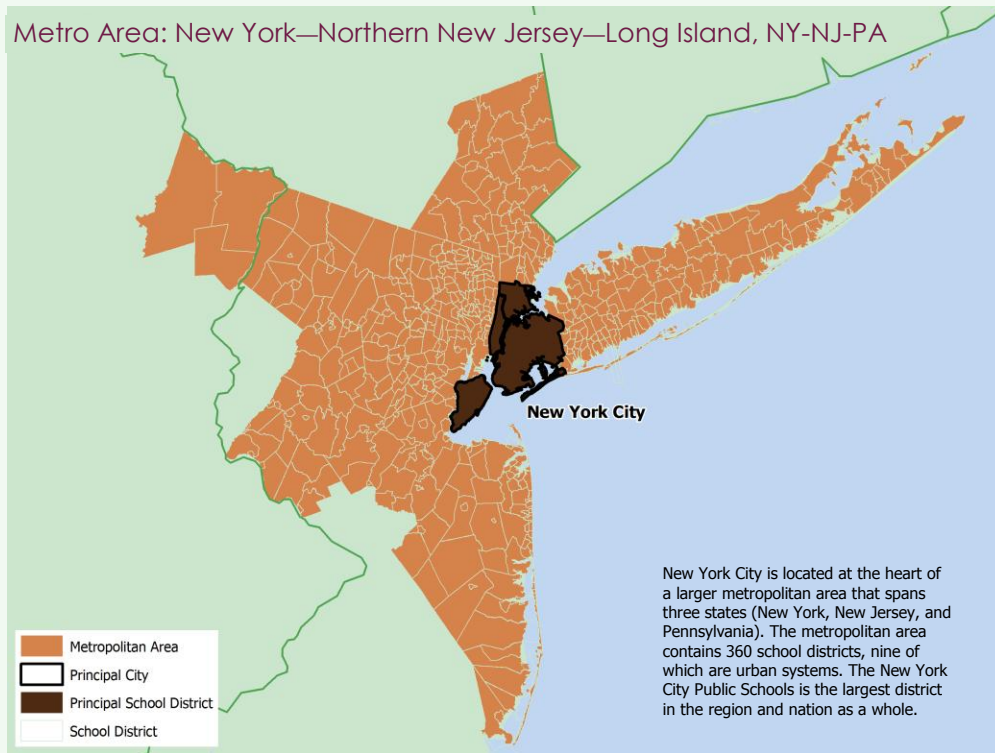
Metro Area: New York—Northern New Jersey—Long Island, NY-NJ-PA

New York City

New York City is located at the heart of a larger metropolitan area that spans three states (New York, New Jersey, and Pennsylvania). The metropolitan area contains 360 school districts, nine of which are urban systems. The New York City Public Schools is the largest district in the region and nation as a whole.

Metropolitan Area
Principal City
Principal School District
School District